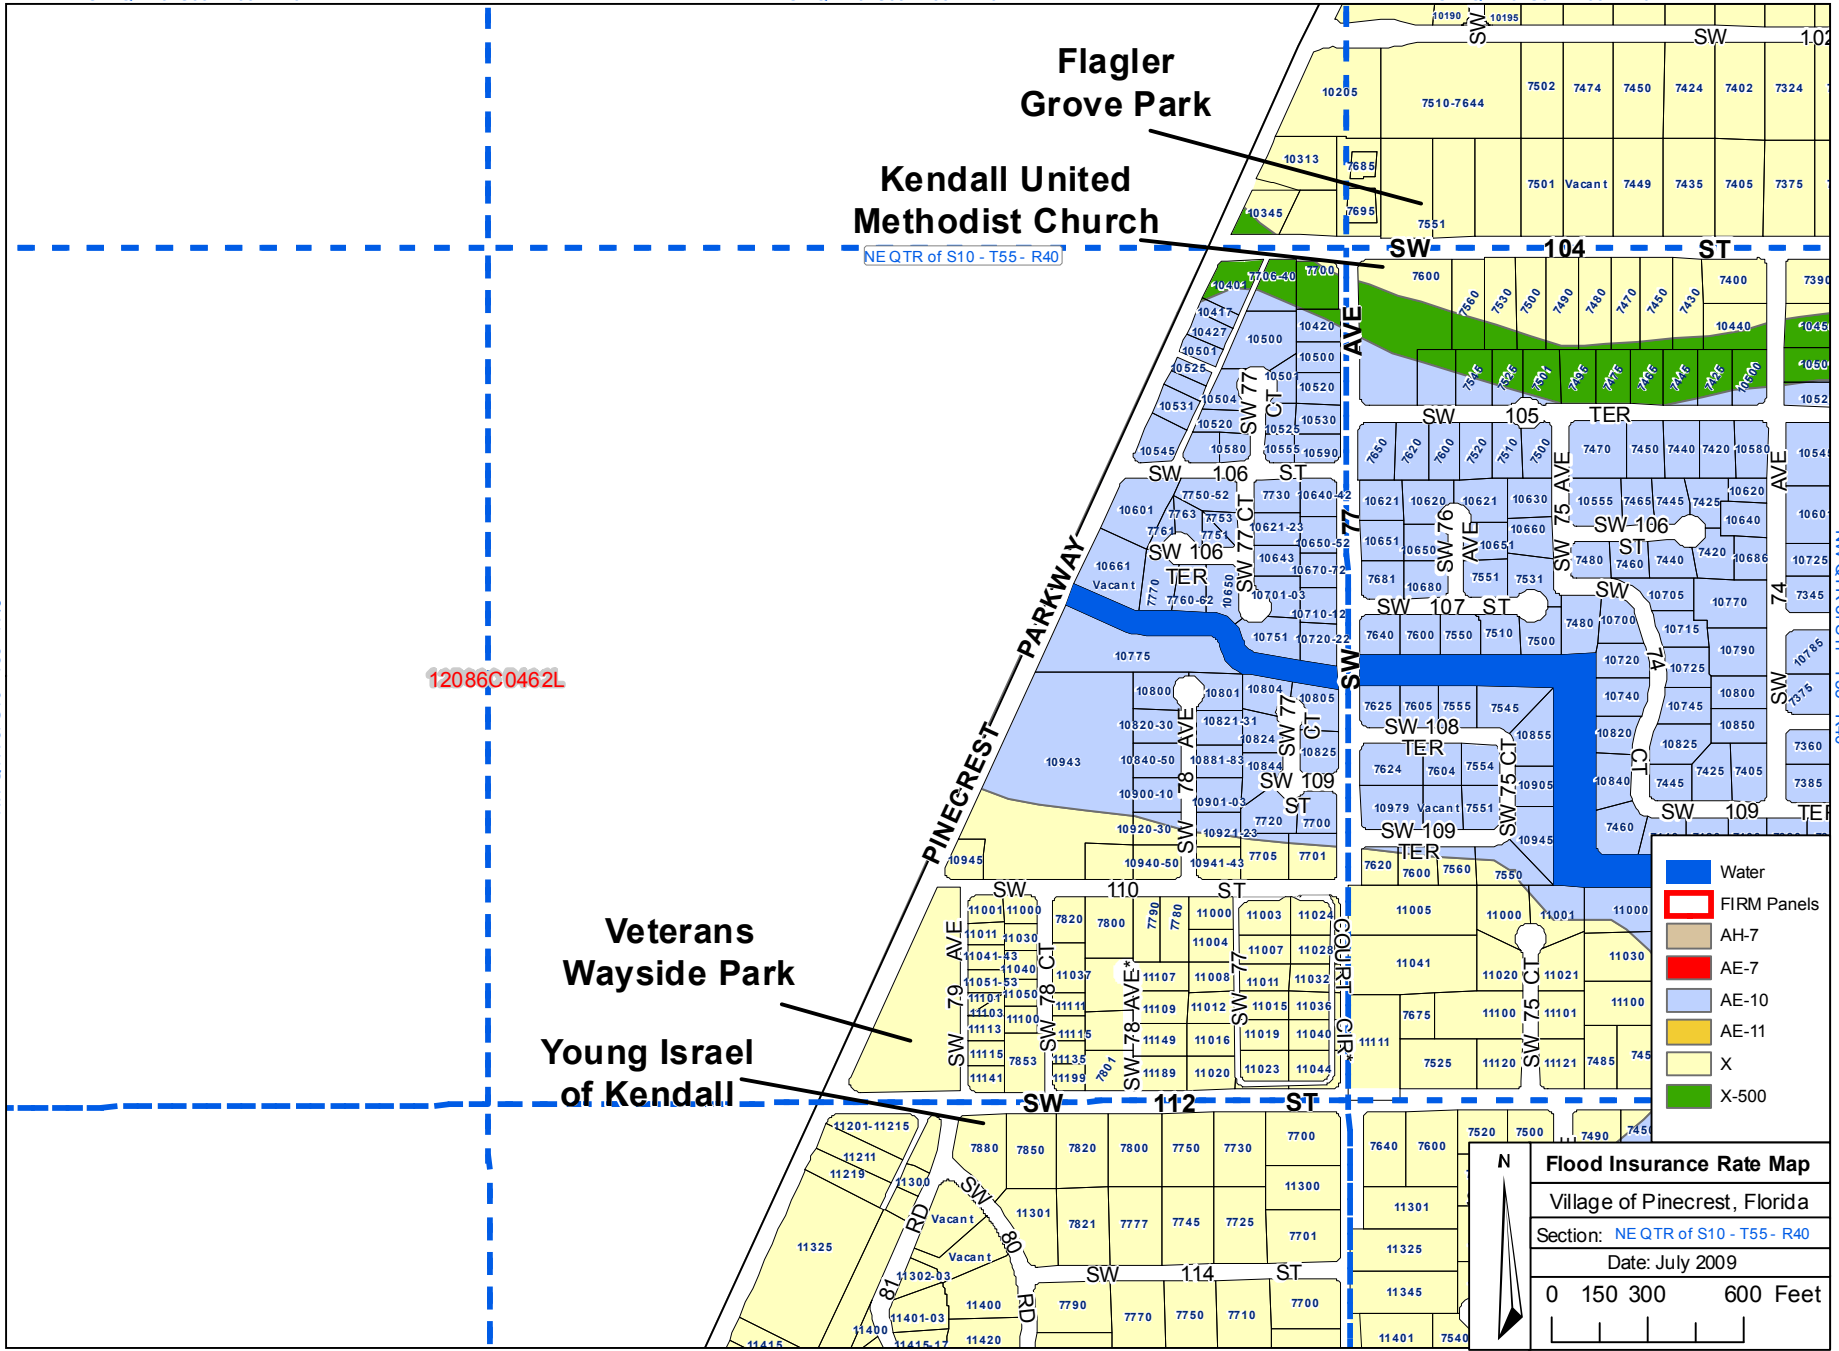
Flagler Grove Park

Kendall United Methodist Church

NE QTR of S10 - T55 - R40

12086C0462L

PINECREST PARKWAY

SW 104 ST

SW 77 AVE

SW 105 TER

SW 106 ST

SW 106 TER

SW 107 ST

SW 108 TER

SW 109 ST

SW 109 TER

SW 110 ST

SW 112 ST

SW 114 ST

SW 77 CT

SW 78 AVE

SW 78 CT

SW 79 AVE

SW 76 AVE

SW 75 AVE

SW 75 CT

SW 74 AVE

SW 74 CT

COURT CIR

SW 80 RD

SW 81 RD

Veterans Wayside Park

Young Israel of Kendall

Water
FIRM Panels
AH-7
AE-7
AE-10
AE-11
X
X-500

N

Flood Insurance Rate Map
Village of Pinecrest, Florida
Section: NE QTR of S10 - T55 - R40
Date: July 2009
0 150 300 600 Feet